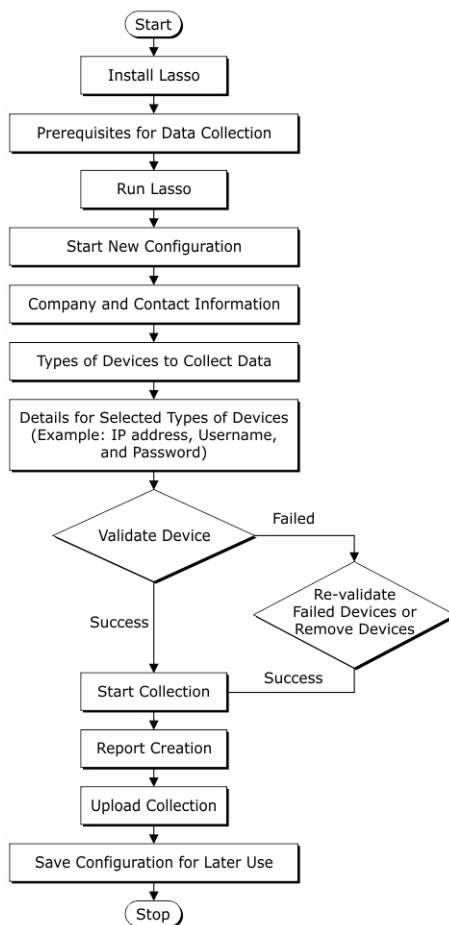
Start

Install Lasso

Prerequisites for Data Collection

Run Lasso

Start New Configuration

Company and Contact Information

Types of Devices to Collect Data

Details for Selected Types of Devices (Example: IP address, Username, and Password)

Validate Device

Failed

Re-validate Failed Devices or Remove Devices

Success

Success

Start Collection

Report Creation

Upload Collection

Save Configuration for Later Use

Stop